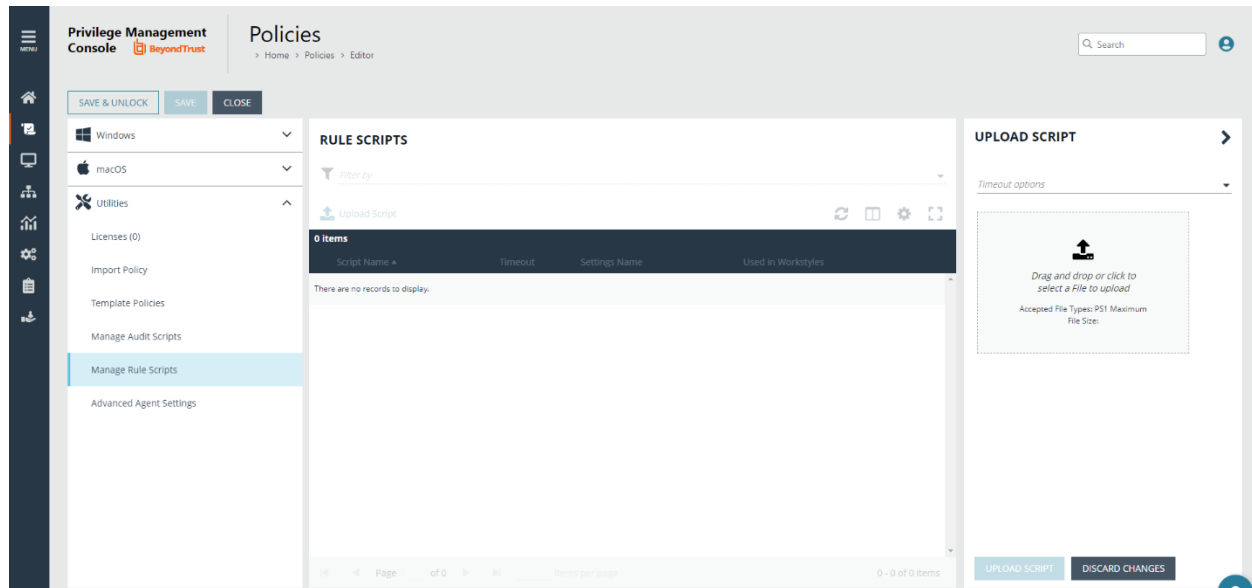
MENU

Privilege Management Console BeyondTrust

Policies
> Home > Policies > Editor

Search

SAVE & UNLOCK SAVE CLOSE

Windows
macOS
Utilities
Licenses (0)
Import Policy
Template Policies
Manage Audit Scripts
Manage Rule Scripts
Advanced Agent Settings

RULE SCRIPTS

Filter by

Upload Script

0 items

| Script Name ▲ | Timeout | Settings Name | Used in Workstyles |
|---|---|---|---|
| There are no records to display. | | | |

Page of 0 Items per page 0 - 0 of 0 items

UPLOAD SCRIPT

Timeout options

Drag and drop or click to select a File to upload

Accepted File Types: PS1 Maximum File Size:

UPLOAD SCRIPT DISCARD CHANGES